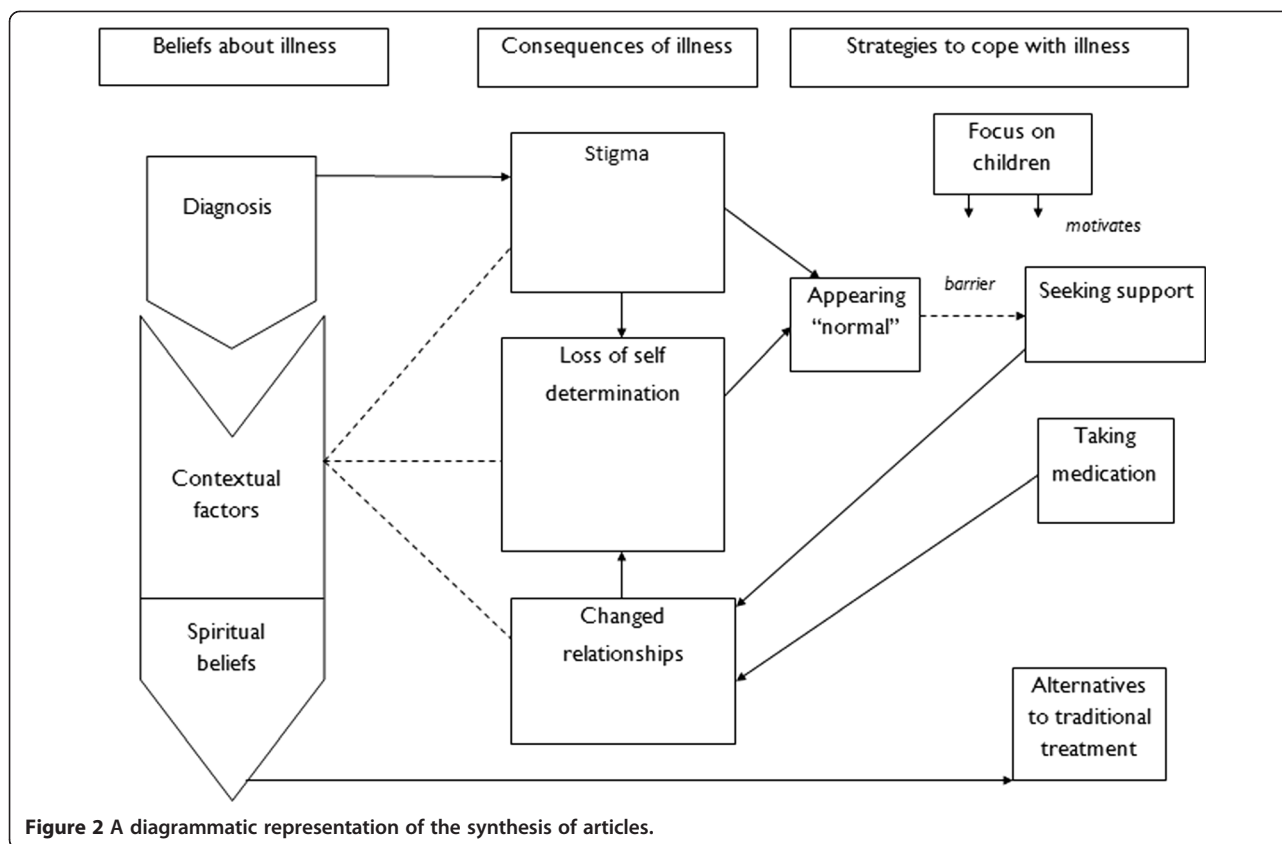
Beliefs about illness

Consequences of illness

Strategies to cope with illness

Focus on children

motivates

Diagnosis

Stigma

Appearing "normal"

barrier

Seeking support

Loss of self determination

Contextual factors

Taking medication

Changed relationships

Spiritual beliefs

Alternatives to traditional treatment

**Figure 2** A diagrammatic representation of the synthesis of articles.